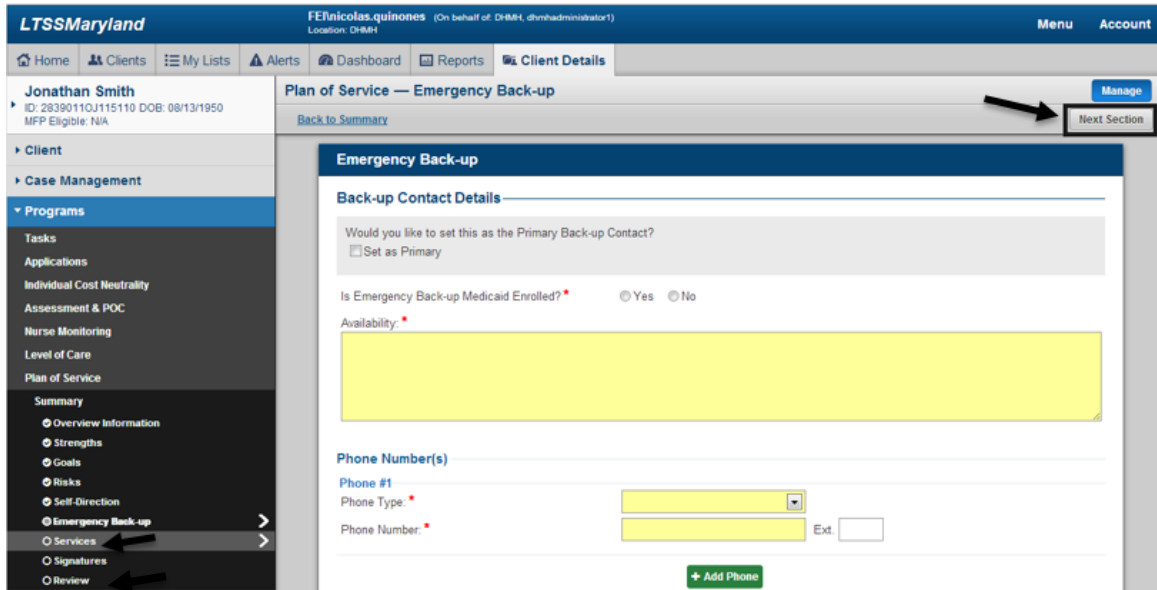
LTSSMaryland

FEI\nicolas.quinones (On behalf of: DHMH, dhmhadministrator1)
Location: DHMH

Menu Account

Home Clients My Lists Alerts Dashboard Reports Client Details

Jonathan Smith
ID: 28390110J115110 DOB: 08/13/1950
MFP Eligible: N/A

Client
Case Management
Programs
Tasks
Applications
Individual Cost Neutrality
Assessment & POC
Nurse Monitoring
Level of Care
Plan of Service
Summary
Overview Information
Strengths
Goals
Risks
Self-Direction
Emergency Back-up
Services
Signatures
Review

Plan of Service — Emergency Back-up

Manage

Back to Summary

Next Section

Emergency Back-up

Back-up Contact Details

Would you like to set this as the Primary Back-up Contact?
Set as Primary

Is Emergency Back-up Medicaid Enrolled? * Yes No

Availability: *

Phone Number(s)

Phone #1
Phone Type: *
Phone Number: * Ext.

+ Add Phone